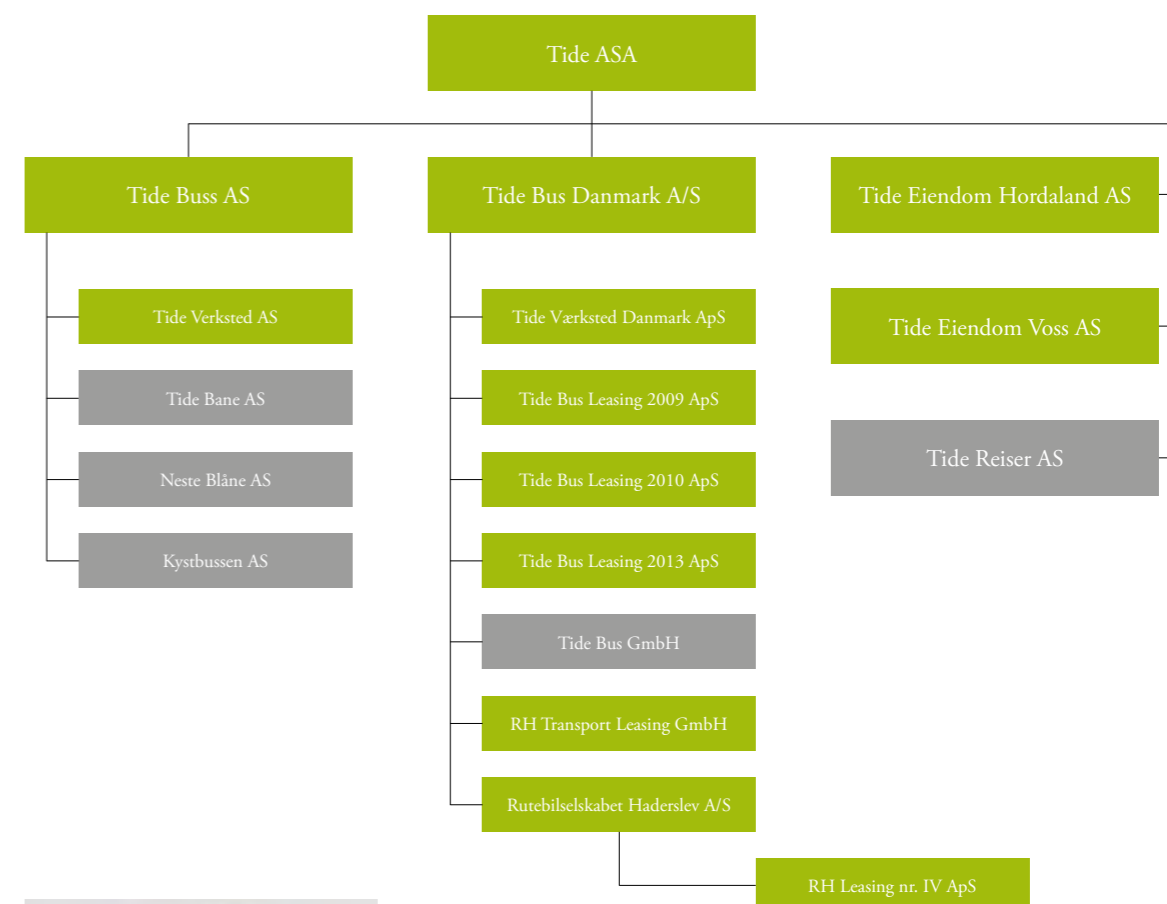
Tide ASA

Tide Buss AS

Tide Verksted AS

Tide Bane AS

Neste Blåne AS

Kystbussen AS

Tide Bus Danmark A/S

Tide Værksted Danmark ApS

Tide Bus Leasing 2009 ApS

Tide Bus Leasing 2010 ApS

Tide Bus Leasing 2013 ApS

Tide Bus GmbH

RH Transport Leasing GmbH

Rutebilselskabet Haderslev A/S

RH Leasing nr. IV ApS

Tide Eiendom Hordaland AS

Tide Eiendom Voss AS

Tide Reiser AS